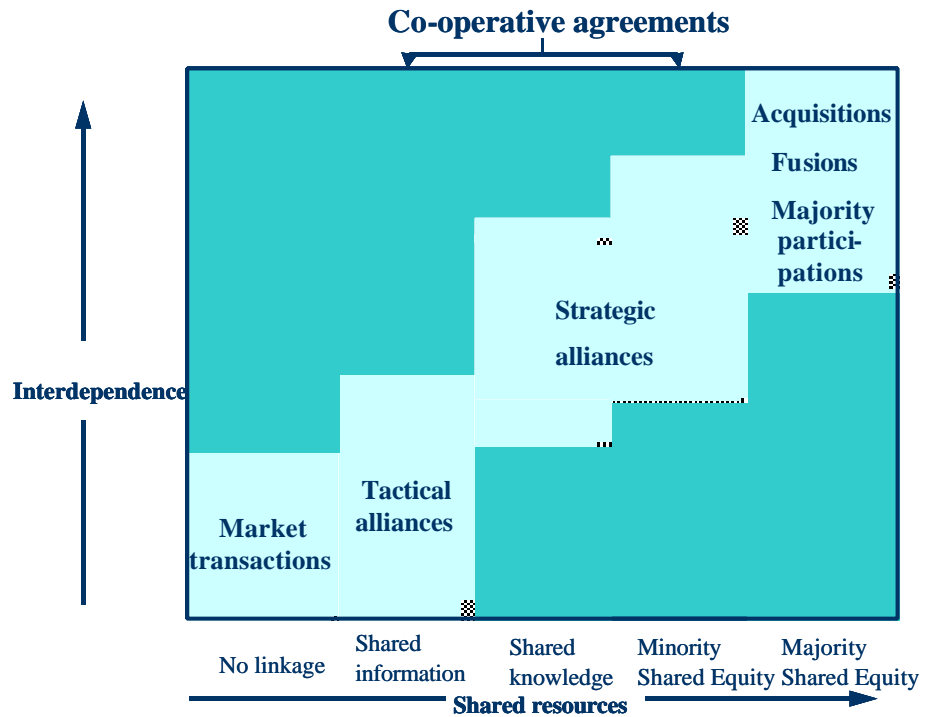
Co-operative agreements

Interdependence

Acquisitions

Fusions

Majority participations

Strategic alliances

Tactical alliances

Market transactions

No linkage

Shared information

Shared knowledge

Minority Shared Equity

Majority Shared Equity

Shared resources